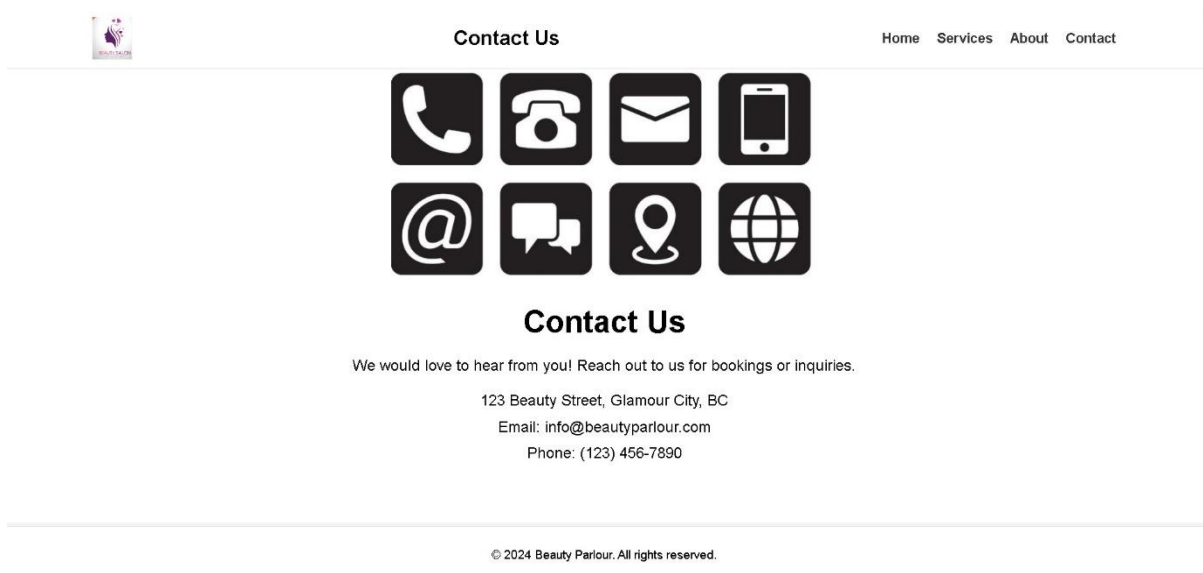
BEAUTY SALON

Contact Us

Home Services About Contact

@

Contact Us

We would love to hear from you! Reach out to us for bookings or inquiries.

123 Beauty Street, Glamour City, BC

Email: info@beautyparlour.com

Phone: (123) 456-7890

© 2024 Beauty Parlour. All rights reserved.